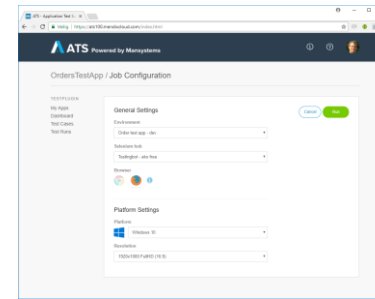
ATS - Application Test S ×

Hiding | https://ats100.mendixcloud.com/index.html

ATS Powered by Mansystems

OrdersTestApp / Job Configuration

TESTPLAN
My Apps
Dashboard
Test Cases
Test Runs

General Settings

Cancel
Run

Environment
Order test app - dev

Selenium hub
Testingbot - ats free

Browser

Platform Settings

Platform
Windows 10

Resolution
1920x1080 FullHD (16:9)